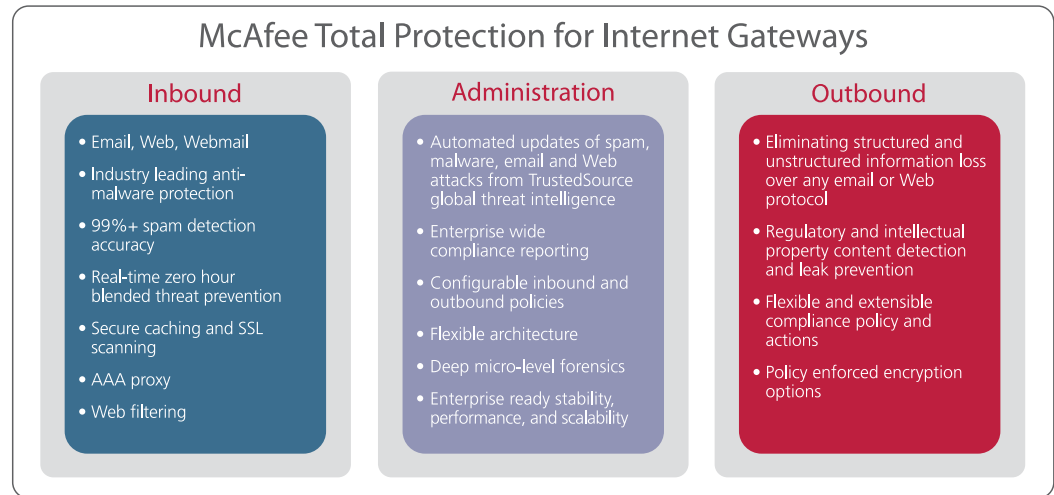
McAfee Total Protection for Internet Gateways

Inbound

• Email, Web, Webmail
• Industry leading anti-malware protection
• 99%+ spam detection accuracy
• Real-time zero hour blended threat prevention
• Secure caching and SSL scanning
• AAA proxy
• Web filtering

Administration

• Automated updates of spam, malware, email and Web attacks from TrustedSource global threat intelligence
• Enterprise wide compliance reporting
• Configurable inbound and outbound policies
• Flexible architecture
• Deep micro-level forensics
• Enterprise ready stability, performance, and scalability

Outbound

• Eliminating structured and unstructured information loss over any email or Web protocol
• Regulatory and intellectual property content detection and leak prevention
• Flexible and extensible compliance policy and actions
• Policy enforced encryption options